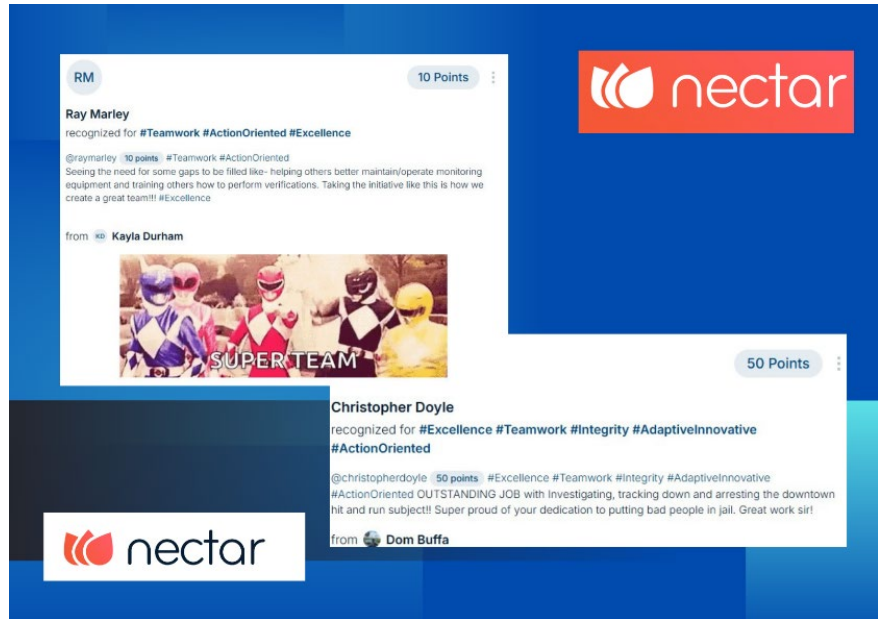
RM

10 Points

Ray Marley
recognized for #Teamwork #ActionOriented #Excellence

@raymarley 10 points #Teamwork #ActionOriented
Seeing the need for some gaps to be filled like- helping others better maintain/operate monitoring equipment and training others how to perform verifications. Taking the initiative like this is how we create a great team!!! #Excellence

from KD Kayla Durham

SUPER TEAM

nectar

50 Points

Christopher Doyle
recognized for #Excellence #Teamwork #Integrity #AdaptiveInnovative #ActionOriented

@christopherdoyle 50 points #Excellence #Teamwork #Integrity #AdaptiveInnovative #ActionOriented OUTSTANDING JOB with Investigating, tracking down and arresting the downtown hit and run subject!! Super proud of your dedication to putting bad people in jail. Great work sir!

from Dom Buffa

nectar